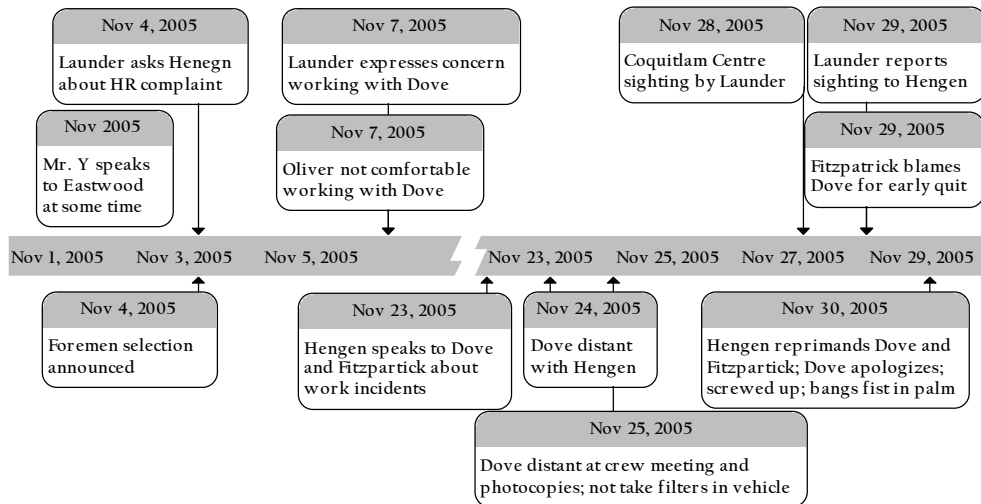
Nov 4, 2005
Launder asks Henegn about HR complaint

Nov 2005
Mr. Y speaks to Eastwood at some time

Nov 7, 2005
Launder expresses concern working with Dove

Nov 7, 2005
Oliver not comfortable working with Dove

Nov 28, 2005
Coquitlam Centre sighting by Launder

Nov 29, 2005
Launder reports sighting to Hengen

Nov 29, 2005
Fitzpatrick blames Dove for early quit

Nov 1, 2005 Nov 3, 2005 Nov 5, 2005 Nov 23, 2005 Nov 25, 2005 Nov 27, 2005 Nov 29, 2005

Nov 4, 2005
Foremen selection announced

Nov 23, 2005
Hengen speaks to Dove and Fitzpartick about work incidents

Nov 24, 2005
Dove distant with Hengen

Nov 30, 2005
Hengen reprimands Dove and Fitzpartick; Dove apologizes; screwed up; bangs fist in palm

Nov 25, 2005
Dove distant at crew meeting and photocopies; not take filters in vehicle